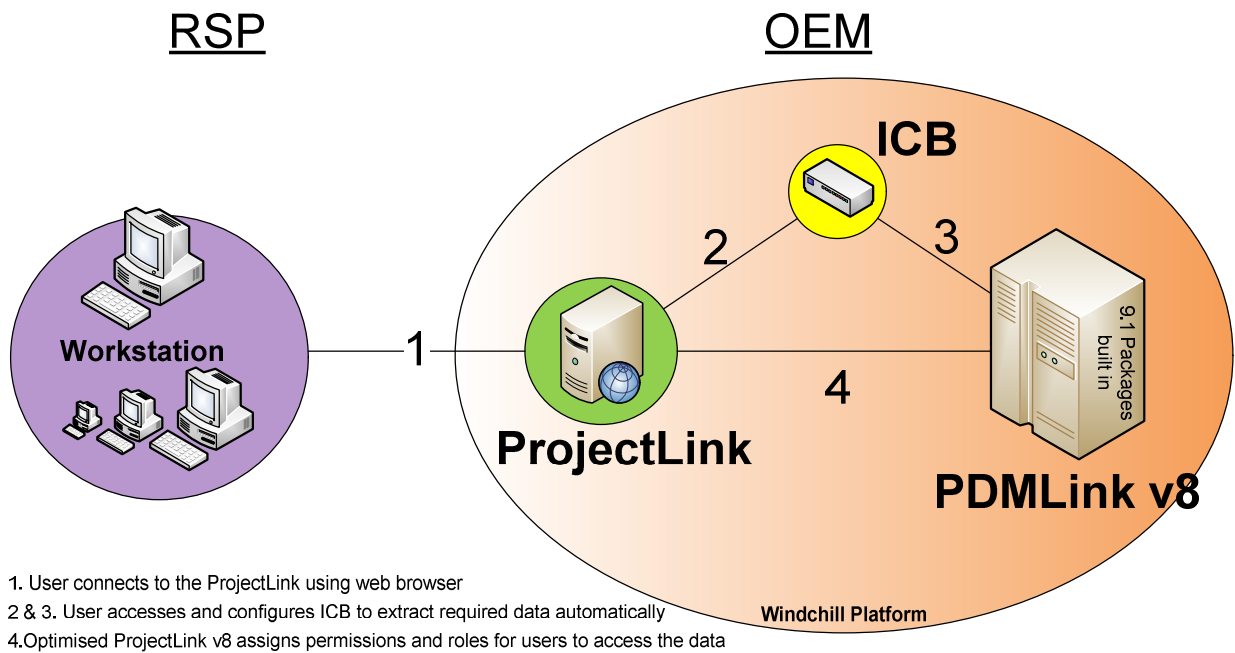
RSP

OEM

ICB

Workstation

1

2

3

4

9.1 Packages built in

ProjectLink

PDMLink v8

Windchill Platform

1. User connects to the ProjectLink using web browser
2 & 3. User accesses and configures ICB to extract required data automatically
4.Optimised ProjectLink v8 assigns permissions and roles for users to access the data